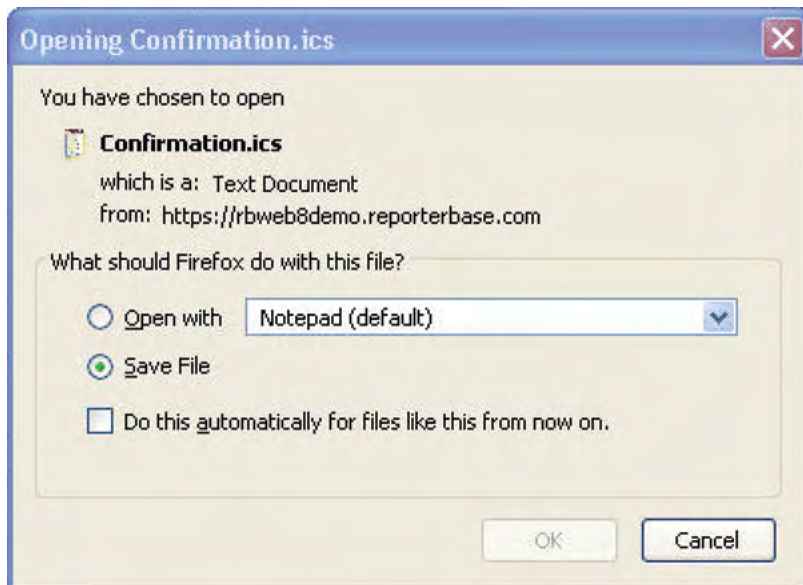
Opening Confirmation.ics

You have chosen to open

Confirmation.ics

which is a: Text Document

from: https://rbweb8demo.reporterbase.com

What should Firefox do with this file?

Open with Notepad (default)

Save File

Do this automatically for files like this from now on.

OK Cancel